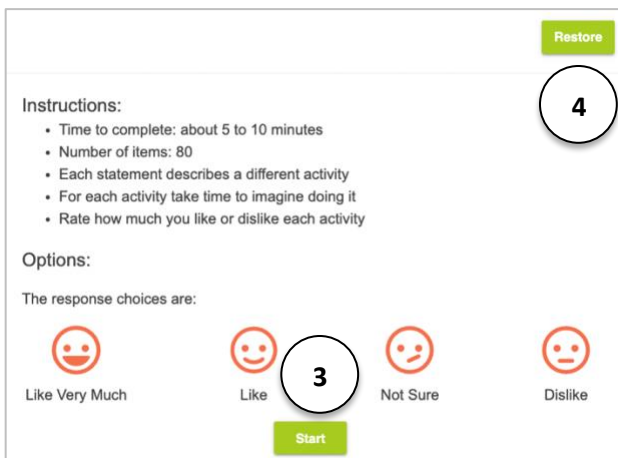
Restore

4

Instructions:

- Time to complete: about 5 to 10 minutes
- Number of items: 80
- Each statement describes a different activity
- For each activity take time to imagine doing it
- Rate how much you like or dislike each activity

Options:

The response choices are:

Like Very Much

Like

3

Not Sure

Dislike

Start